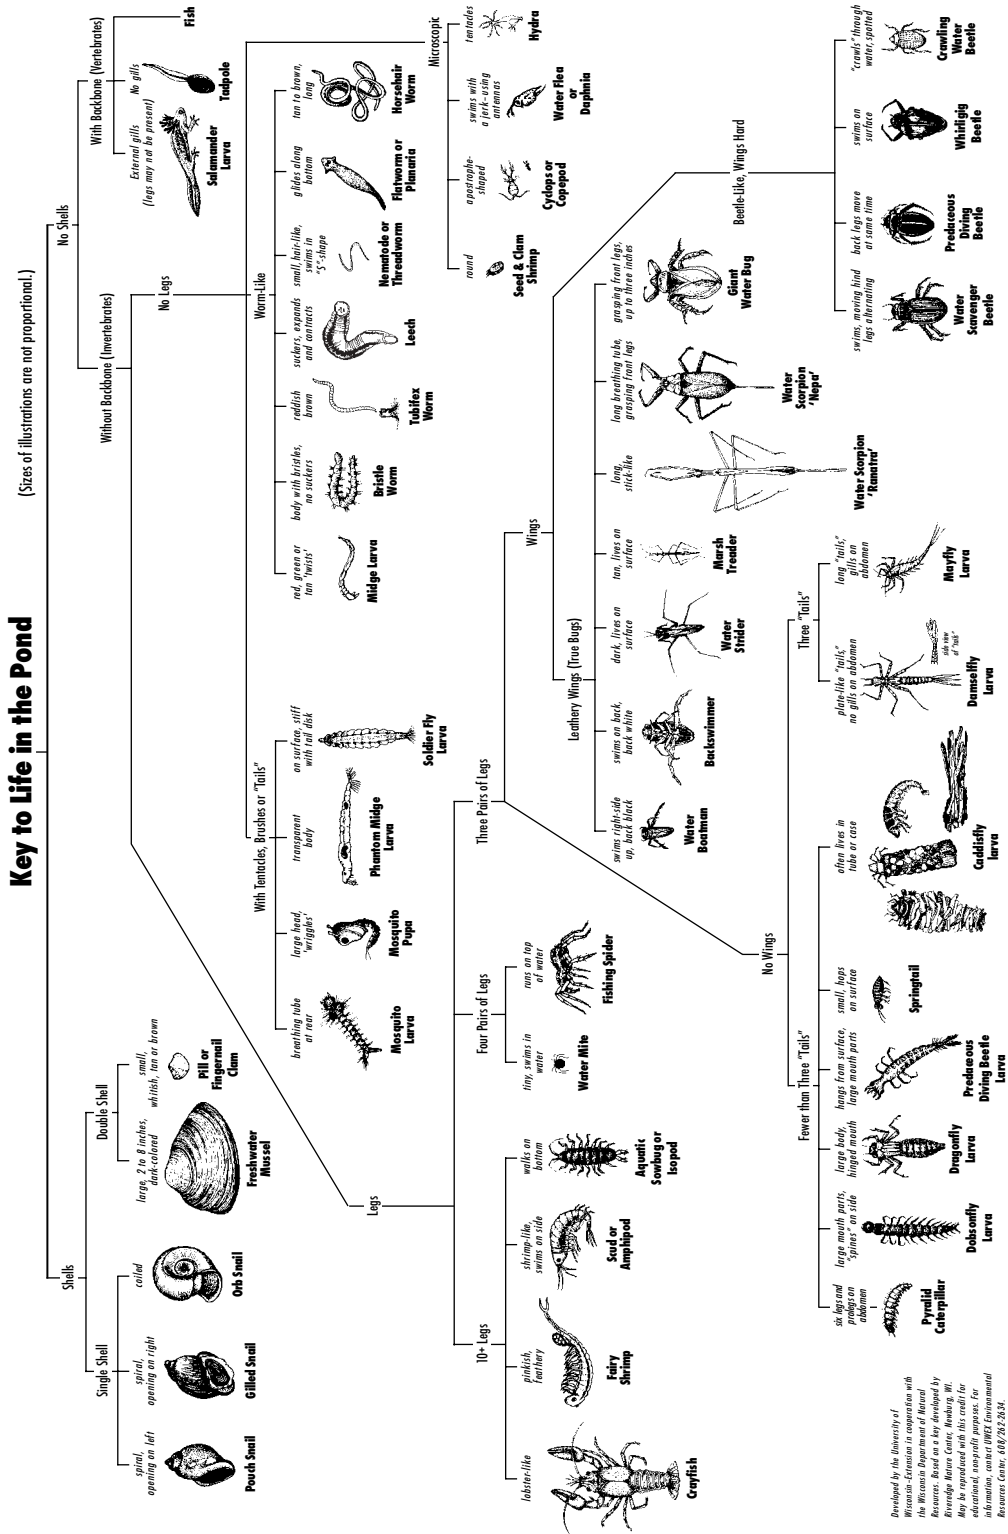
Key to Life in the Pond

(Sizes of illustrations are not proportional.)

Shells

Single Shell

spiral, opening on left
Pouch Snail

spiral, opening on right
Gilled Snail

coiled
Orb Snail

Double Shell

large, 2 to 8 inches, dark-colored
Freshwater Mussel

small, whitish, tan or brown
Pill or Fingernail Clam

No Shells

With Backbone (Vertebrates)

External gills (legs may not be present)
Salamander Larva

No gills
Tadpole

Fish

Without Backbone (Invertebrates)

No Legs

With Tentacles, Brushes or "Tails"

breathing tube at rear
Mosquito Larva

large head, 'wriggles'
Mosquito Pupa

transparent body
Phantom Midge Larva

on surface, stiff with tail disk
Soldier Fly Larva

Worm-Like

red, green or tan 'twists'
Midge Larva

body with bristles, no suckers
Bristle Worm

reddish brown
Tubifex Worm

suckers, expands and contracts
Leech

small, hair-like, swims in "S"-shape
Nematode or Threadworm

glides along bottom
Flatworm or Planaria

tan to brown, long
Horsehair Worm

Microscopic

round
Seed & Clam Shrimp

apostrophe-shaped
Cyclops or Copepod

swims with a jerk-using antennas
Water Flea or Daphnia

tentacles
Hydra

Legs

10+ Legs

lobster-like
Crayfish

pinkish, feathery
Fairy Shrimp

shrimp-like, swims on side
Scud or Amphipod

walks on bottom
Aquatic Sowbug or Isopod

Four Pairs of Legs

tiny, swims in water
Water Mite

runs on top of water
Fishing Spider

Three Pairs of Legs

Wings

Leathery Wings (True Bugs)

swims right-side up, back black
Water Boatman

swims on back, back white
Backswimmer

dark, lives on surface
Water Strider

tan, lives on surface
Marsh Treader

long, stick-like
Water Scorpion 'Ranatra'

long breathing tube, grasping front legs
Water Scorpion 'Nepa'

grasping front legs, up to three inches
Giant Water Bug

Beetle-Like, Wings Hard

swims, moving hind legs alternating
Water Scavenger Beetle

back legs move at same time
Predaceous Diving Beetle

swims on surface
Whirligig Beetle

"crawls" through water, spotted
Crawling Water Beetle

No Wings

Fewer than Three "Tails"

six legs and prolegs on abdomen
Pyralid Caterpillar

large mouth parts, "spines" on side
Dobsonfly Larva

large body, hinged mouth
Dragonfly Larva

hangs from surface, large mouth parts
Predaceous Diving Beetle Larva

small, hops on surface
Springtail

often lives in tube or case
Caddisfly larva

Three "Tails"

plate-like "tails," no gills on abdomen
side view of "tails"
Damselfly Larva

long "tails," gills on abdomen
Mayfly Larva

Developed by the University of Wisconsin-Extension in cooperation with the Wisconsin Department of Natural Resources. Based on a key developed by Riveredge Nature Center, Newburg, WI. May be reproduced with this credit for educational, non-profit purposes. For information, contact UWEX Environmental Resources Center, 608/262-2634.